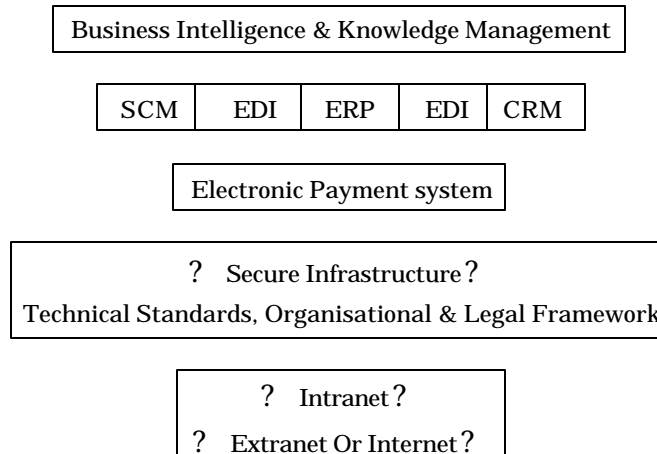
Business Intelligence & Knowledge Management

| SCM | EDI | ERP | EDI | CRM |
|---|---|---|---|---|

Electronic Payment system

? Secure Infrastructure?
Technical Standards, Organisational & Legal Framework

? Intranet?
? Extranet Or Internet?